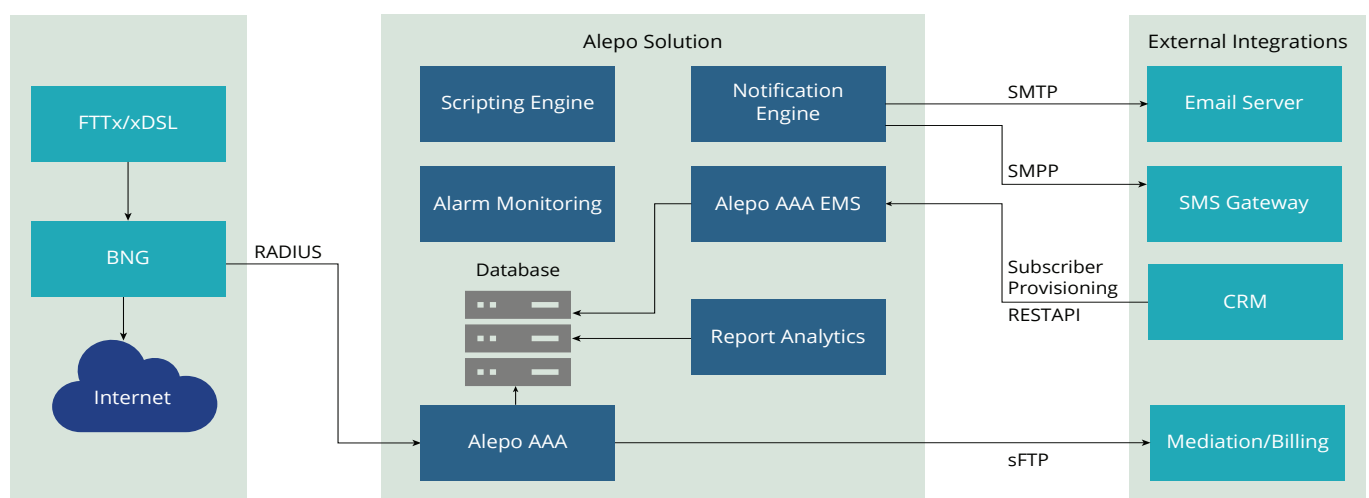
FTTx/xDSL

BNG

Internet

RADIUS

Alepo Solution

Scripting Engine

Notification Engine

Alarm Monitoring

Alepo AAA EMS

Database

Report Analytics

Alepo AAA

External Integrations

SMTP

Email Server

SMPP

SMS Gateway

Subscriber Provisioning RESTAPI

CRM

sFTP

Mediation/Billing